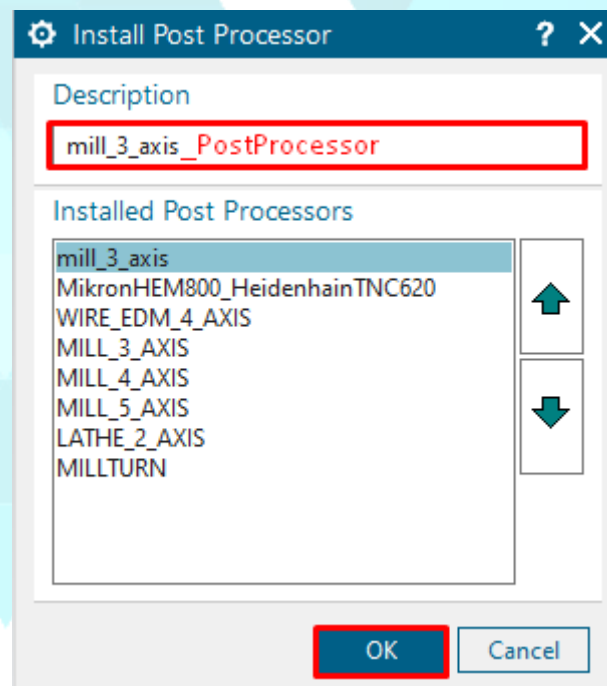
Install Post Processor ? X

Description

mill_3_axis_PostProcessor

Installed Post Processors

mill_3_axis
MikronHEM800_HeidenhainTNC620
WIRE_EDM_4_AXIS
MILL_3_AXIS
MILL_4_AXIS
MILL_5_AXIS
LATHE_2_AXIS
MILLTURN

OK Cancel